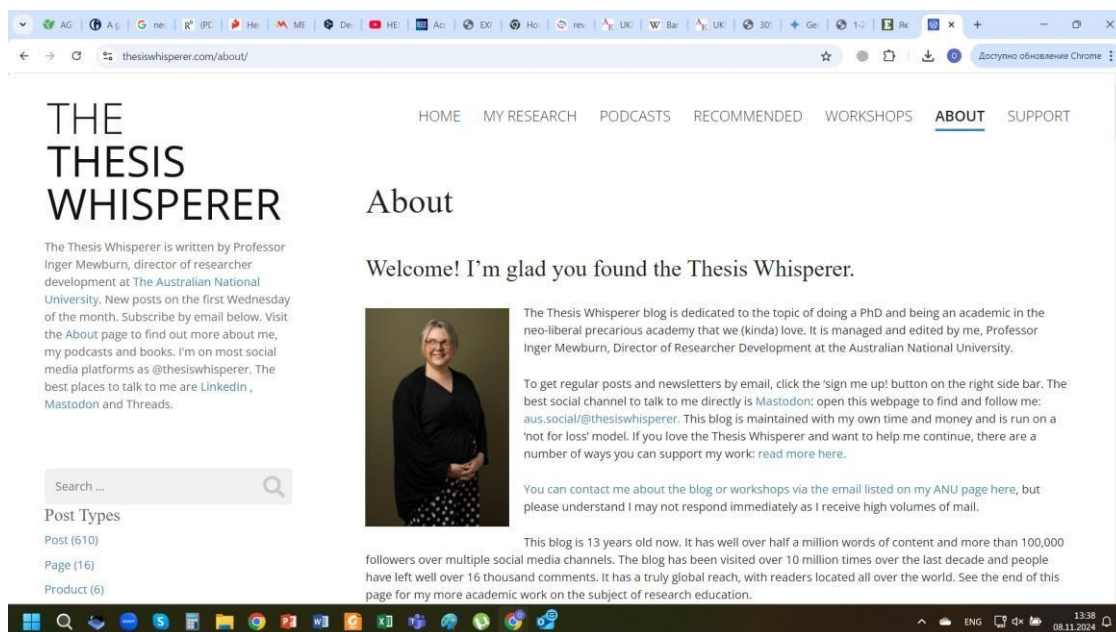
AG | Ag | G nec | R⁶ (PD | He | ME | De | HE | Acc | EXI | Ho | rev | UK | W Bar | UK | 30 | Ge | 1-2 | Як | ×

thesiswhisperer.com/about/

Доступно обновление Chrome

THE THESIS WHISPERER

HOME MY RESEARCH PODCASTS RECOMMENDED WORKSHOPS ABOUT SUPPORT

The Thesis Whisperer is written by Professor Inger Mewburn, director of researcher development at The Australian National University. New posts on the first Wednesday of the month. Subscribe by email below. Visit the About page to find out more about me, my podcasts and books. I'm on most social media platforms as @thesiswhisperer. The best places to talk to me are LinkedIn , Mastodon and Threads.

Search ...

Post Types

Post (610)

Page (16)

Product (6)

About

Welcome! I'm glad you found the Thesis Whisperer.

The Thesis Whisperer blog is dedicated to the topic of doing a PhD and being an academic in the neo-liberal precarious academy that we (kinda) love. It is managed and edited by me, Professor Inger Mewburn, Director of Researcher Development at the Australian National University.

To get regular posts and newsletters by email, click the 'sign me up! button on the right side bar. The best social channel to talk to me directly is Mastodon: open this webpage to find and follow me: aus.social/@thesiswhisperer. This blog is maintained with my own time and money and is run on a 'not for loss' model. If you love the Thesis Whisperer and want to help me continue, there are a number of ways you can support my work: read more here.

You can contact me about the blog or workshops via the email listed on my ANU page here, but please understand I may not respond immediately as I receive high volumes of mail.

This blog is 13 years old now. It has well over half a million words of content and more than 100,000 followers over multiple social media channels. The blog has been visited over 10 million times over the last decade and people have left well over 16 thousand comments. It has a truly global reach, with readers located all over the world. See the end of this page for my more academic work on the subject of research education.

ENG 13:38 08.11.2024